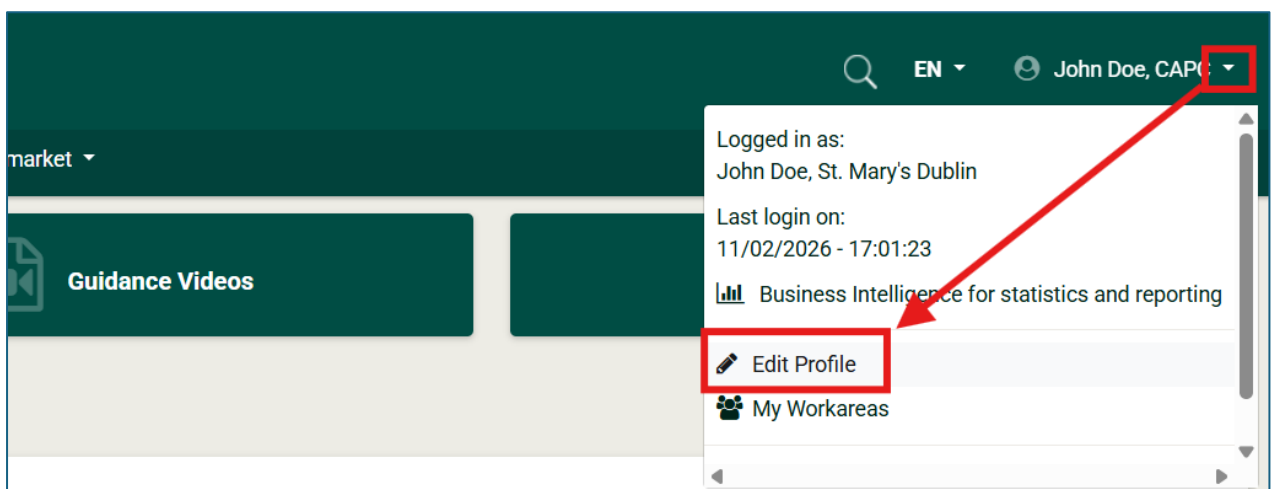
EN

John Doe, CAP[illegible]

market

Guidance Videos

Logged in as:
John Doe, St. Mary's Dublin

Last login on:
11/02/2026 - 17:01:23

Business Intelligence for statistics and reporting

Edit Profile

My Workareas